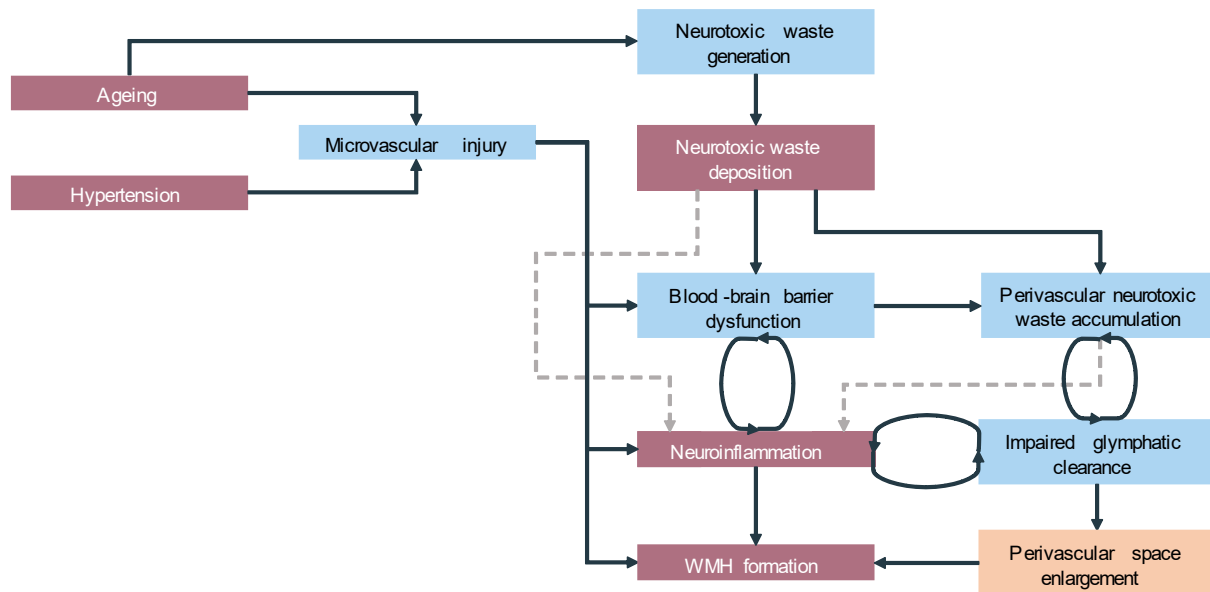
Ageing

Hypertension

Microvascular injury

Neurotoxic waste generation

Neurotoxic waste deposition

Blood -brain barrier dysfunction

Perivascular neurotoxic waste accumulation

Neuroinflammation

Impaired glymphatic clearance

WMH formation

Perivascular space enlargement